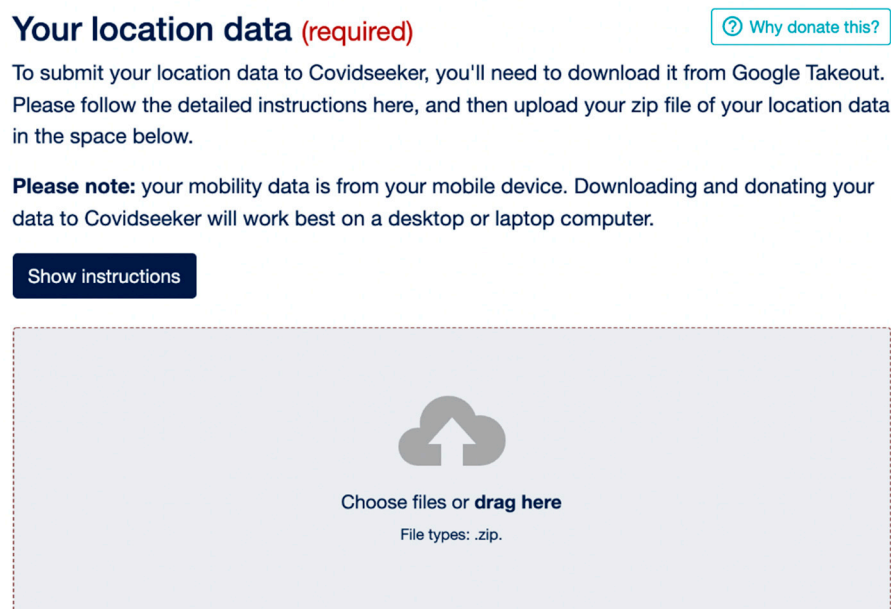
Your location data (required)

? Why donate this?

To submit your location data to Covidseeker, you'll need to download it from Google Takeout. Please follow the detailed instructions here, and then upload your zip file of your location data in the space below.

**Please note:** your mobility data is from your mobile device. Downloading and donating your data to Covidseeker will work best on a desktop or laptop computer.

Show instructions

Choose files or **drag here**

File types: .zip.